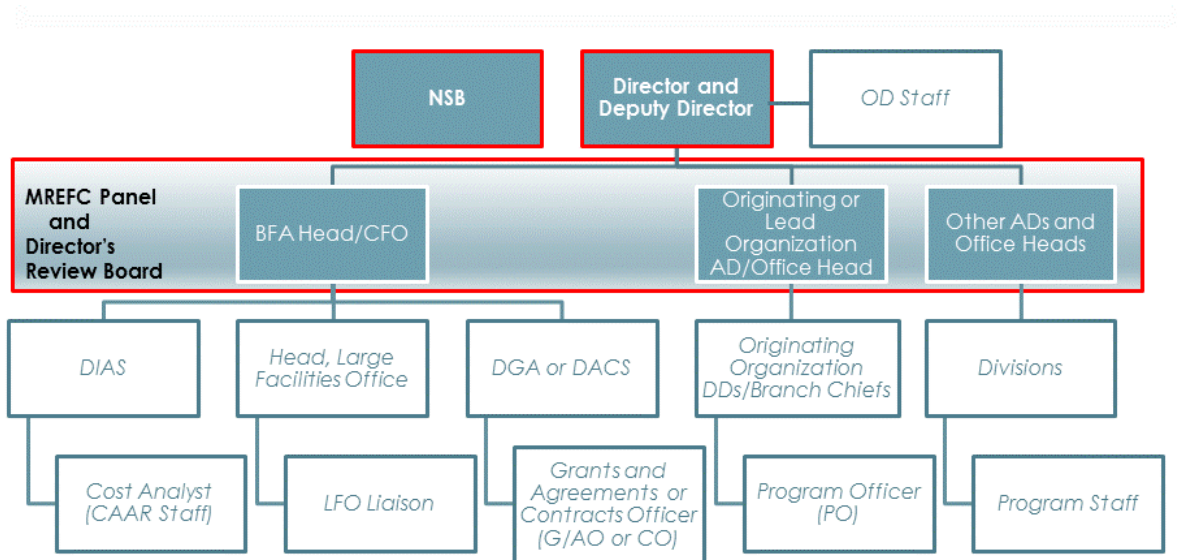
NSB

Director and Deputy Director

OD Staff

MREFC Panel and Director's Review Board

BFA Head/CFO

Originating or Lead Organization AD/Office Head

Other ADs and Office Heads

DIAS

Head, Large Facilities Office

DGA or DACS

Originating Organization DDs/Branch Chiefs

Divisions

Cost Analyst (CAAR Staff)

LFO Liaison

Grants and Agreements or Contracts Officer (G/AO or CO)

Program Officer (PO)

Program Staff